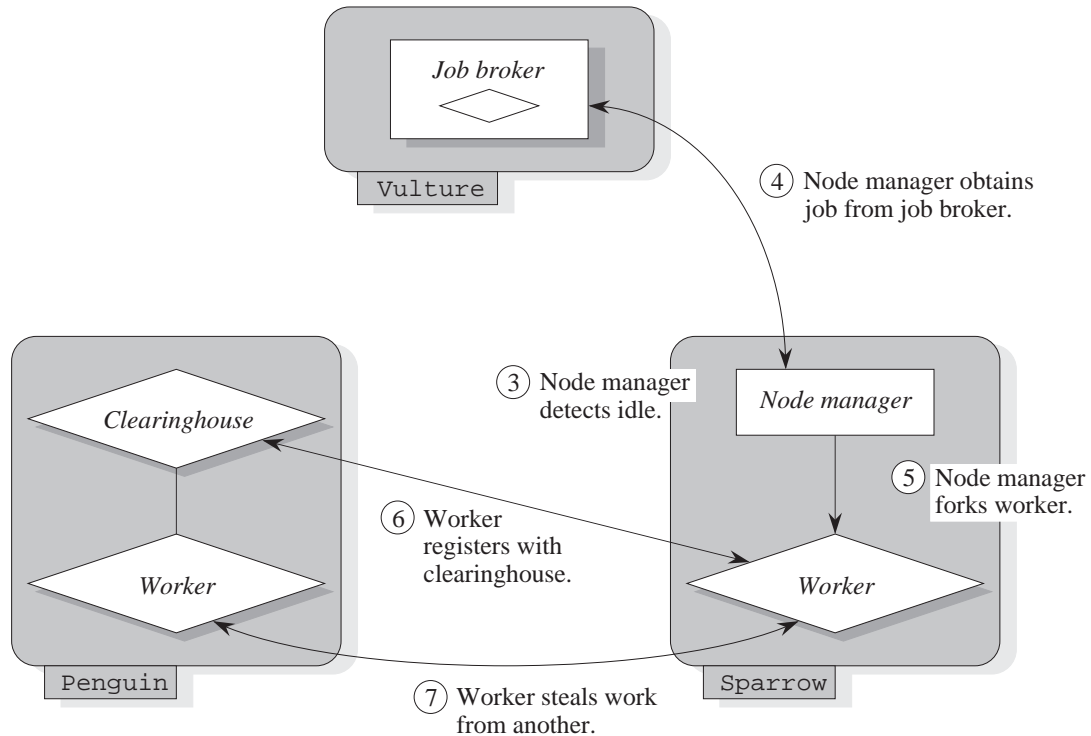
Job broker

Vulture

4 Node manager obtains job from job broker.

3 Node manager detects idle.

Node manager

Clearinghouse

5 Node manager forks worker.

6 Worker registers with clearinghouse.

Worker

Worker

Penguin

7 Worker steals work from another.

Sparrow